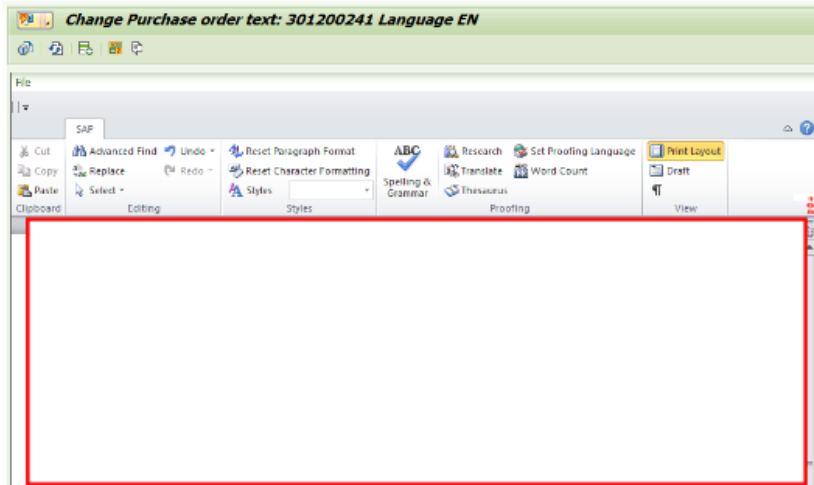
Change Purchase order text: 301200241 Language EN

File

SAP

Cut
Copy
Paste
Clipboard

Advanced Find
Replace
Select
Undo
Redo
Editing

Reset Paragraph Format
Reset Character Formatting
Styles
Styles

ABC
Spelling & Grammar

Research
Translate
Thesaurus
Set Proofing Language
Word Count
Proofing

Print Layout
Draft
¶
View